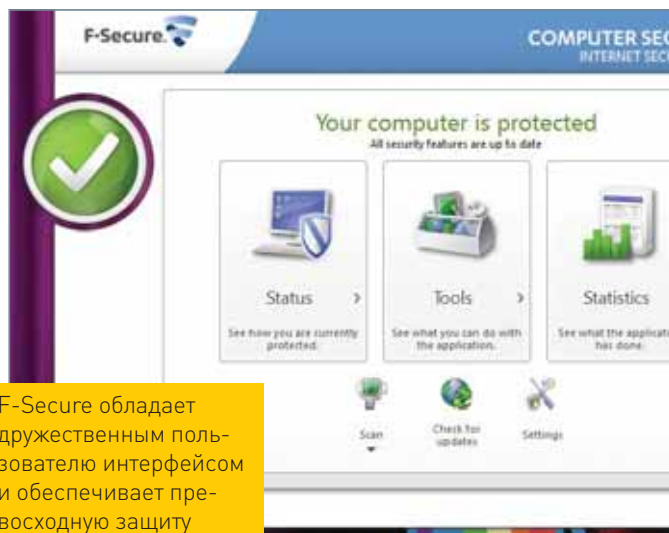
F-Secure.

COMPUTER SEC
INTERNET SEC

Your computer is protected
All security features are up to date

Status ›
See how you are currently protected.

Tools ›
See what you can do with the application.

Statistics
See what the applicat has done.

Scan

Check for updates

Settings

F-Secure обладает дружественным пользователю интерфейсом и обеспечивает превосходную защиту